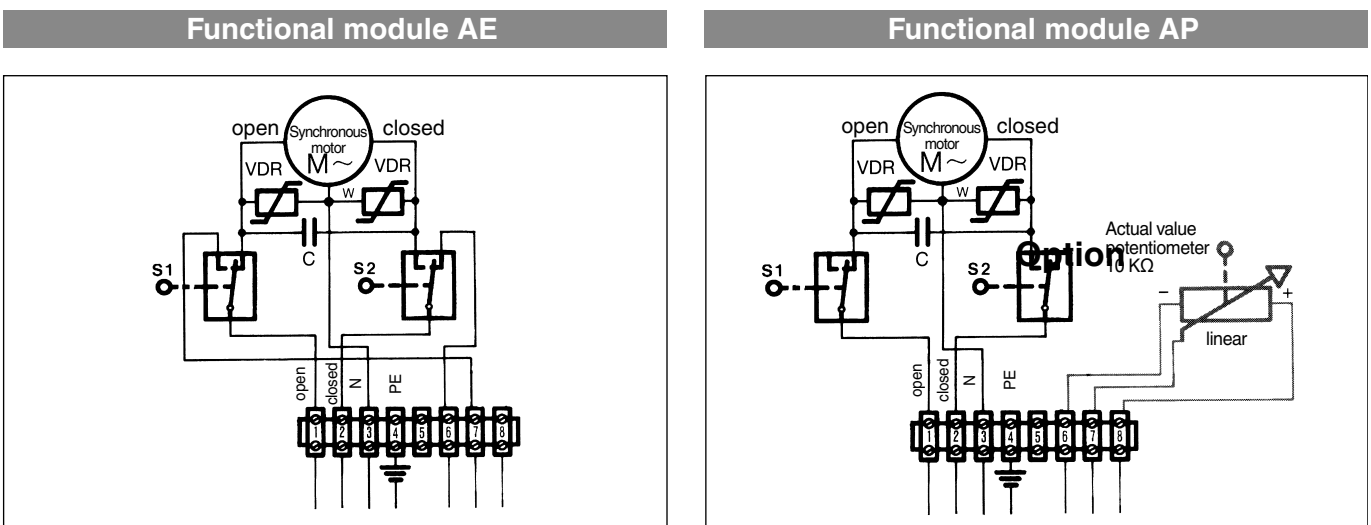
Functional module AE

open Synchronous motor M~ closed

VDR W VDR

C

S1 S2

open closed N PE

1 2 3 4 5 6 7 8

Functional module AP

open Synchronous motor M~ closed

VDR W VDR

C

S1 S2

Option

Actual value potentiometer 10 KΩ

– +

linear

open closed N PE

1 2 3 4 5 6 7 8